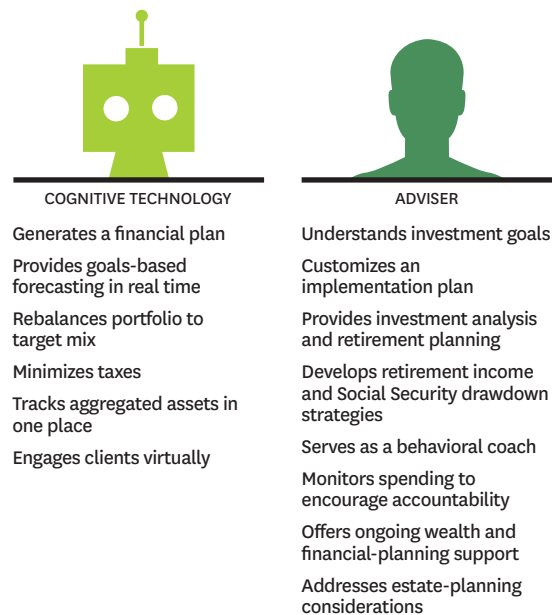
COGNITIVE TECHNOLOGY

Generates a financial plan

Provides goals-based forecasting in real time

Rebalances portfolio to target mix

Minimizes taxes

Tracks aggregated assets in one place

Engages clients virtually

ADVISER

Understands investment goals

Customizes an implementation plan

Provides investment analysis and retirement planning

Develops retirement income and Social Security drawdown strategies

Serves as a behavioral coach

Monitors spending to encourage accountability

Offers ongoing wealth and financial-planning support

Addresses estate-planning considerations